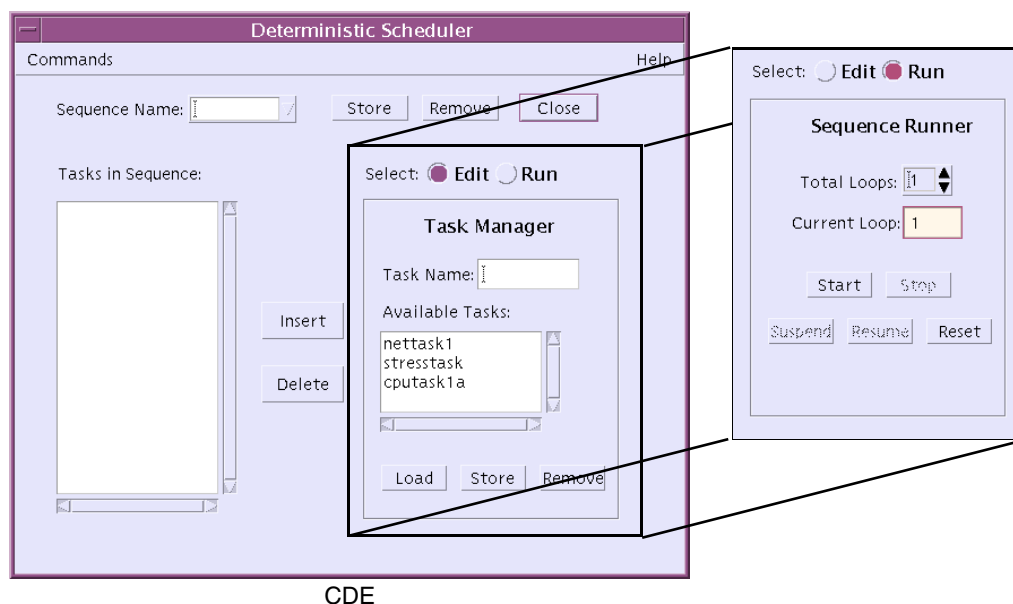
Deterministic Scheduler

Commands

Help

Sequence Name:

Store

Remove

Close

Tasks in Sequence:

Insert

Delete

Select: Edit Run

Task Manager

Task Name:

Available Tasks:

nettask1
stresstask
cputask1a

Load

Store

Remove

Select: Edit Run

Sequence Runner

Total Loops: 1

Current Loop: 1

Start

Stop

Suspend

Resume

Reset

CDE